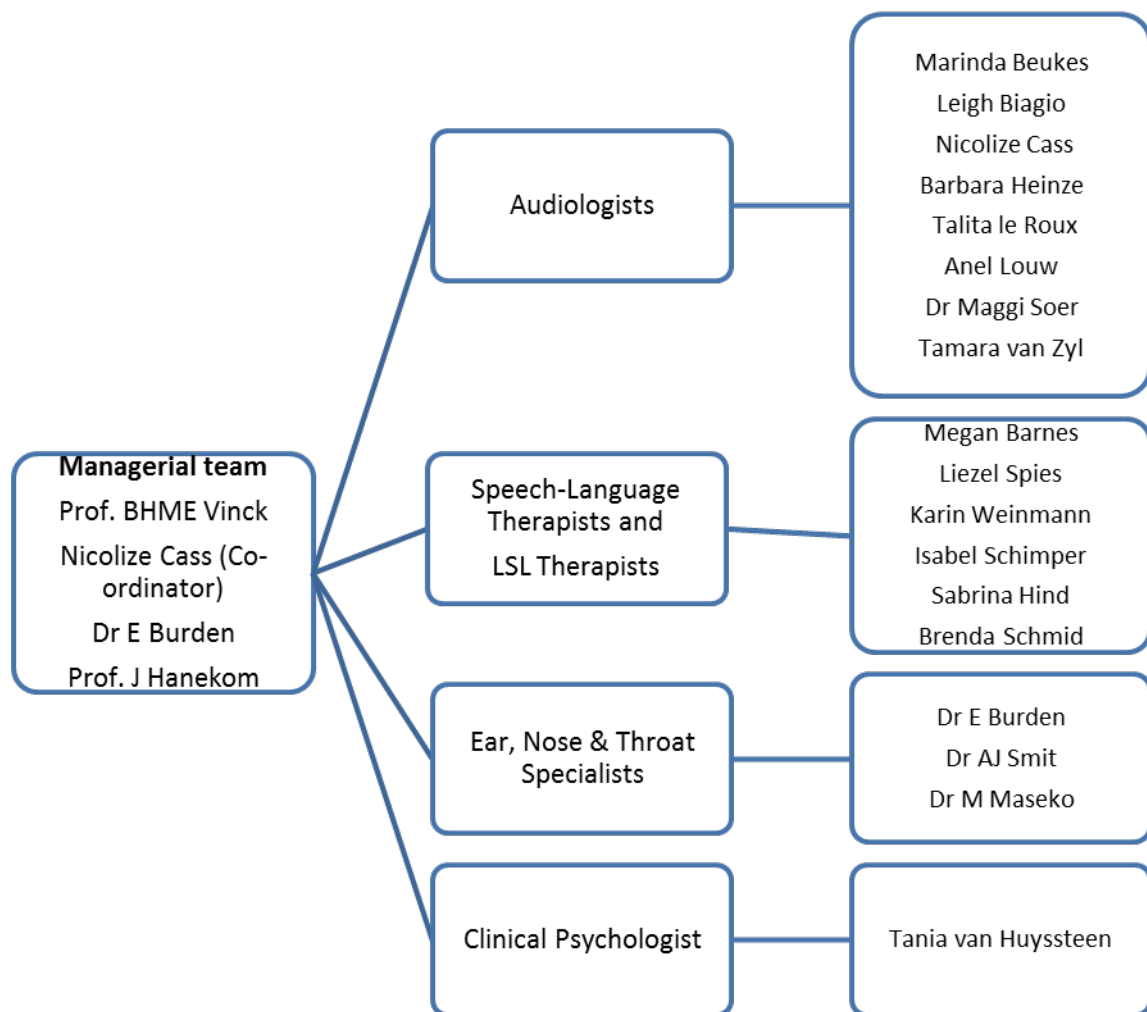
Managerial team
Prof. BHME Vinck
Nicolize Cass (Co-ordinator)
Dr E Burden
Prof. J Hanekom

Audiologists

Marinda Beukes
Leigh Biagio
Nicolize Cass
Barbara Heinze
Talita le Roux
Anel Louw
Dr Maggi Soer
Tamara van Zyl

Speech-Language Therapists and LSL Therapists

Megan Barnes
Liezel Spies
Karin Weinmann
Isabel Schimper
Sabrina Hind
Brenda Schmid

Ear, Nose & Throat Specialists

Dr E Burden
Dr AJ Smit
Dr M Maseko

Clinical Psychologist

Tania van Huyssteen